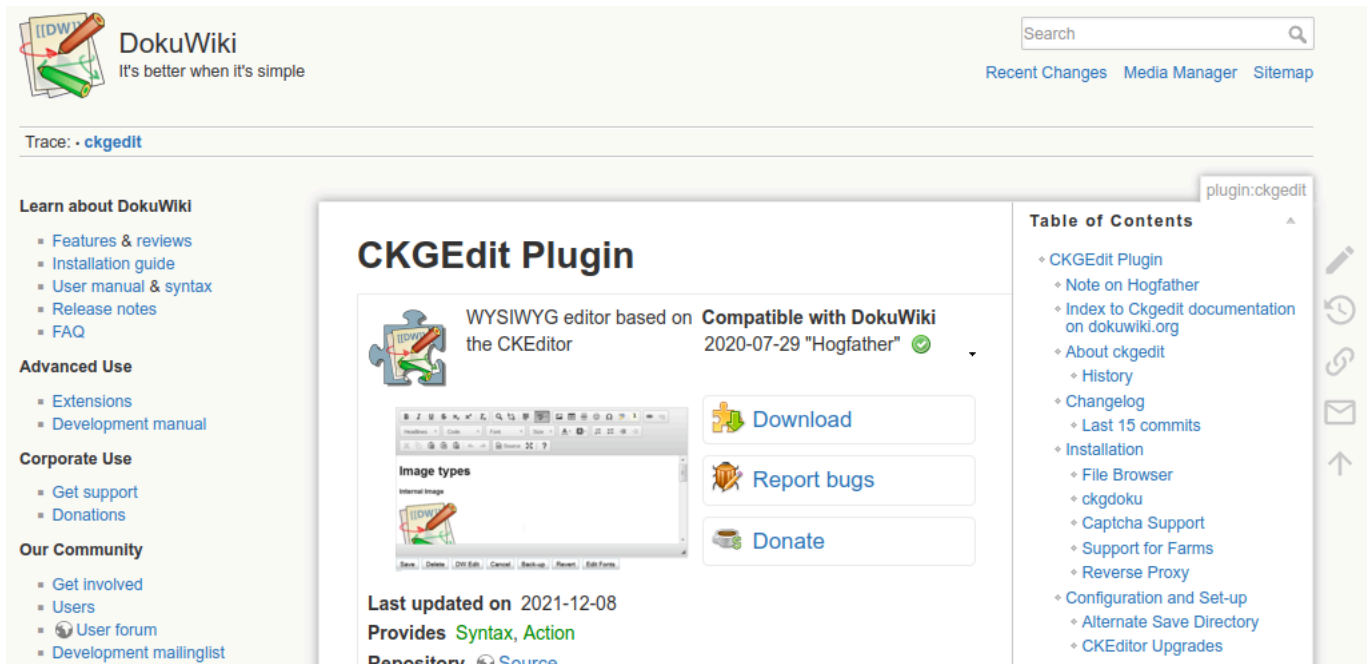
DokuWiki
It's better when it's simple

Search

Recent Changes Media Manager Sitemap

Trace: • ckgedit

plugin:ckgedit

Learn about DokuWiki

- Features & reviews
- Installation guide
- User manual & syntax
- Release notes
- FAQ

Advanced Use

- Extensions
- Development manual

Corporate Use

- Get support
- Donations

Our Community

- Get involved
- Users
- User forum
- Development mailinglist

CKGEdit Plugin

WYSIWYG editor based on the CKEditor

Compatible with DokuWiki
2020-07-29 "Hogfather"

Image types
Internal Image

Save Delete DW Edit Cancel Back-up Revert Edit Fonts

Download

Report bugs

Donate

Last updated on 2021-12-08
Provides Syntax, Action
Repository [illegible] Source

Table of Contents

- CKGEdit Plugin
  - Note on Hogfather
  - Index to Ckgedit documentation on dokuwiki.org
  - About ckgedit
    - History
  - Changelog
    - Last 15 commits
  - Installation
    - File Browser
    - ckgdoku
    - Captcha Support
    - Support for Farms
    - Reverse Proxy
  - Configuration and Set-up
    - Alternate Save Directory
    - CKEditor Upgrades